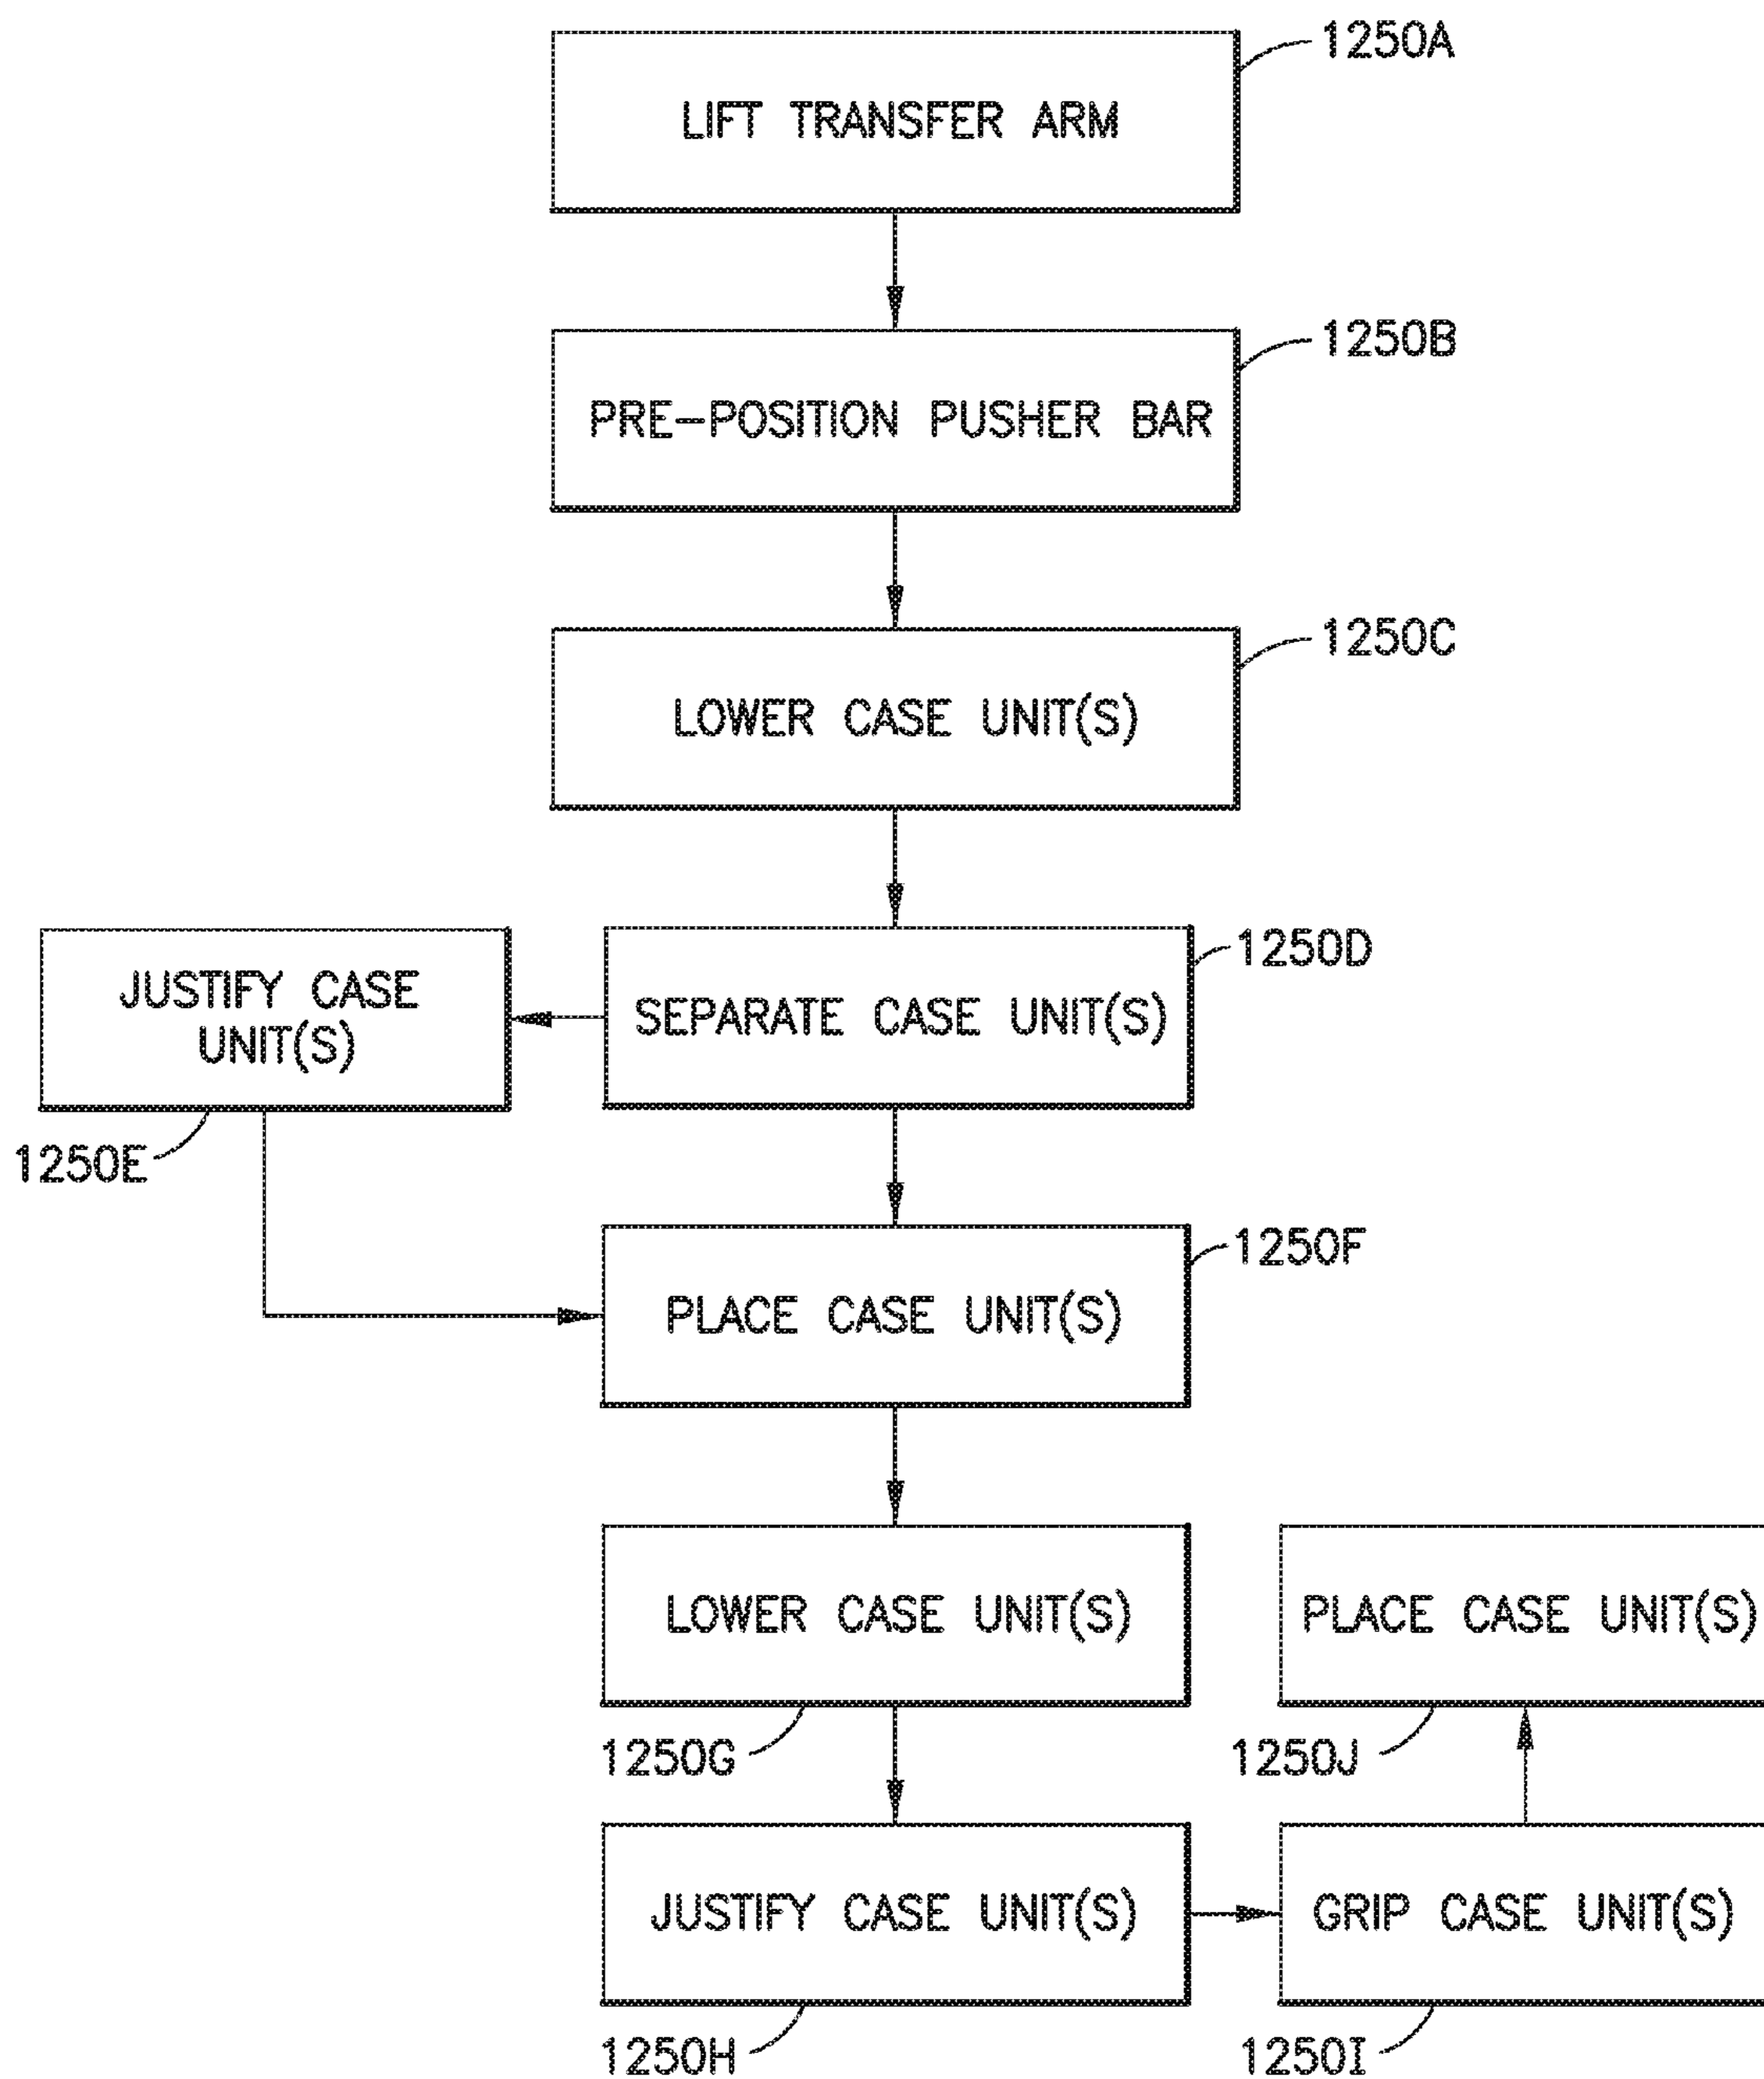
LIFT TRANSFER ARM

1250A

PRE-POSITION PUSHER BAR

1250B

LOWER CASE UNIT(S)

1250C

JUSTIFY CASE UNIT(S)

SEPARATE CASE UNIT(S)

1250D

1250E

PLACE CASE UNIT(S)

1250F

LOWER CASE UNIT(S)

PLACE CASE UNIT(S)

1250G

1250J

JUSTIFY CASE UNIT(S)

GRIP CASE UNIT(S)

1250H

1250I